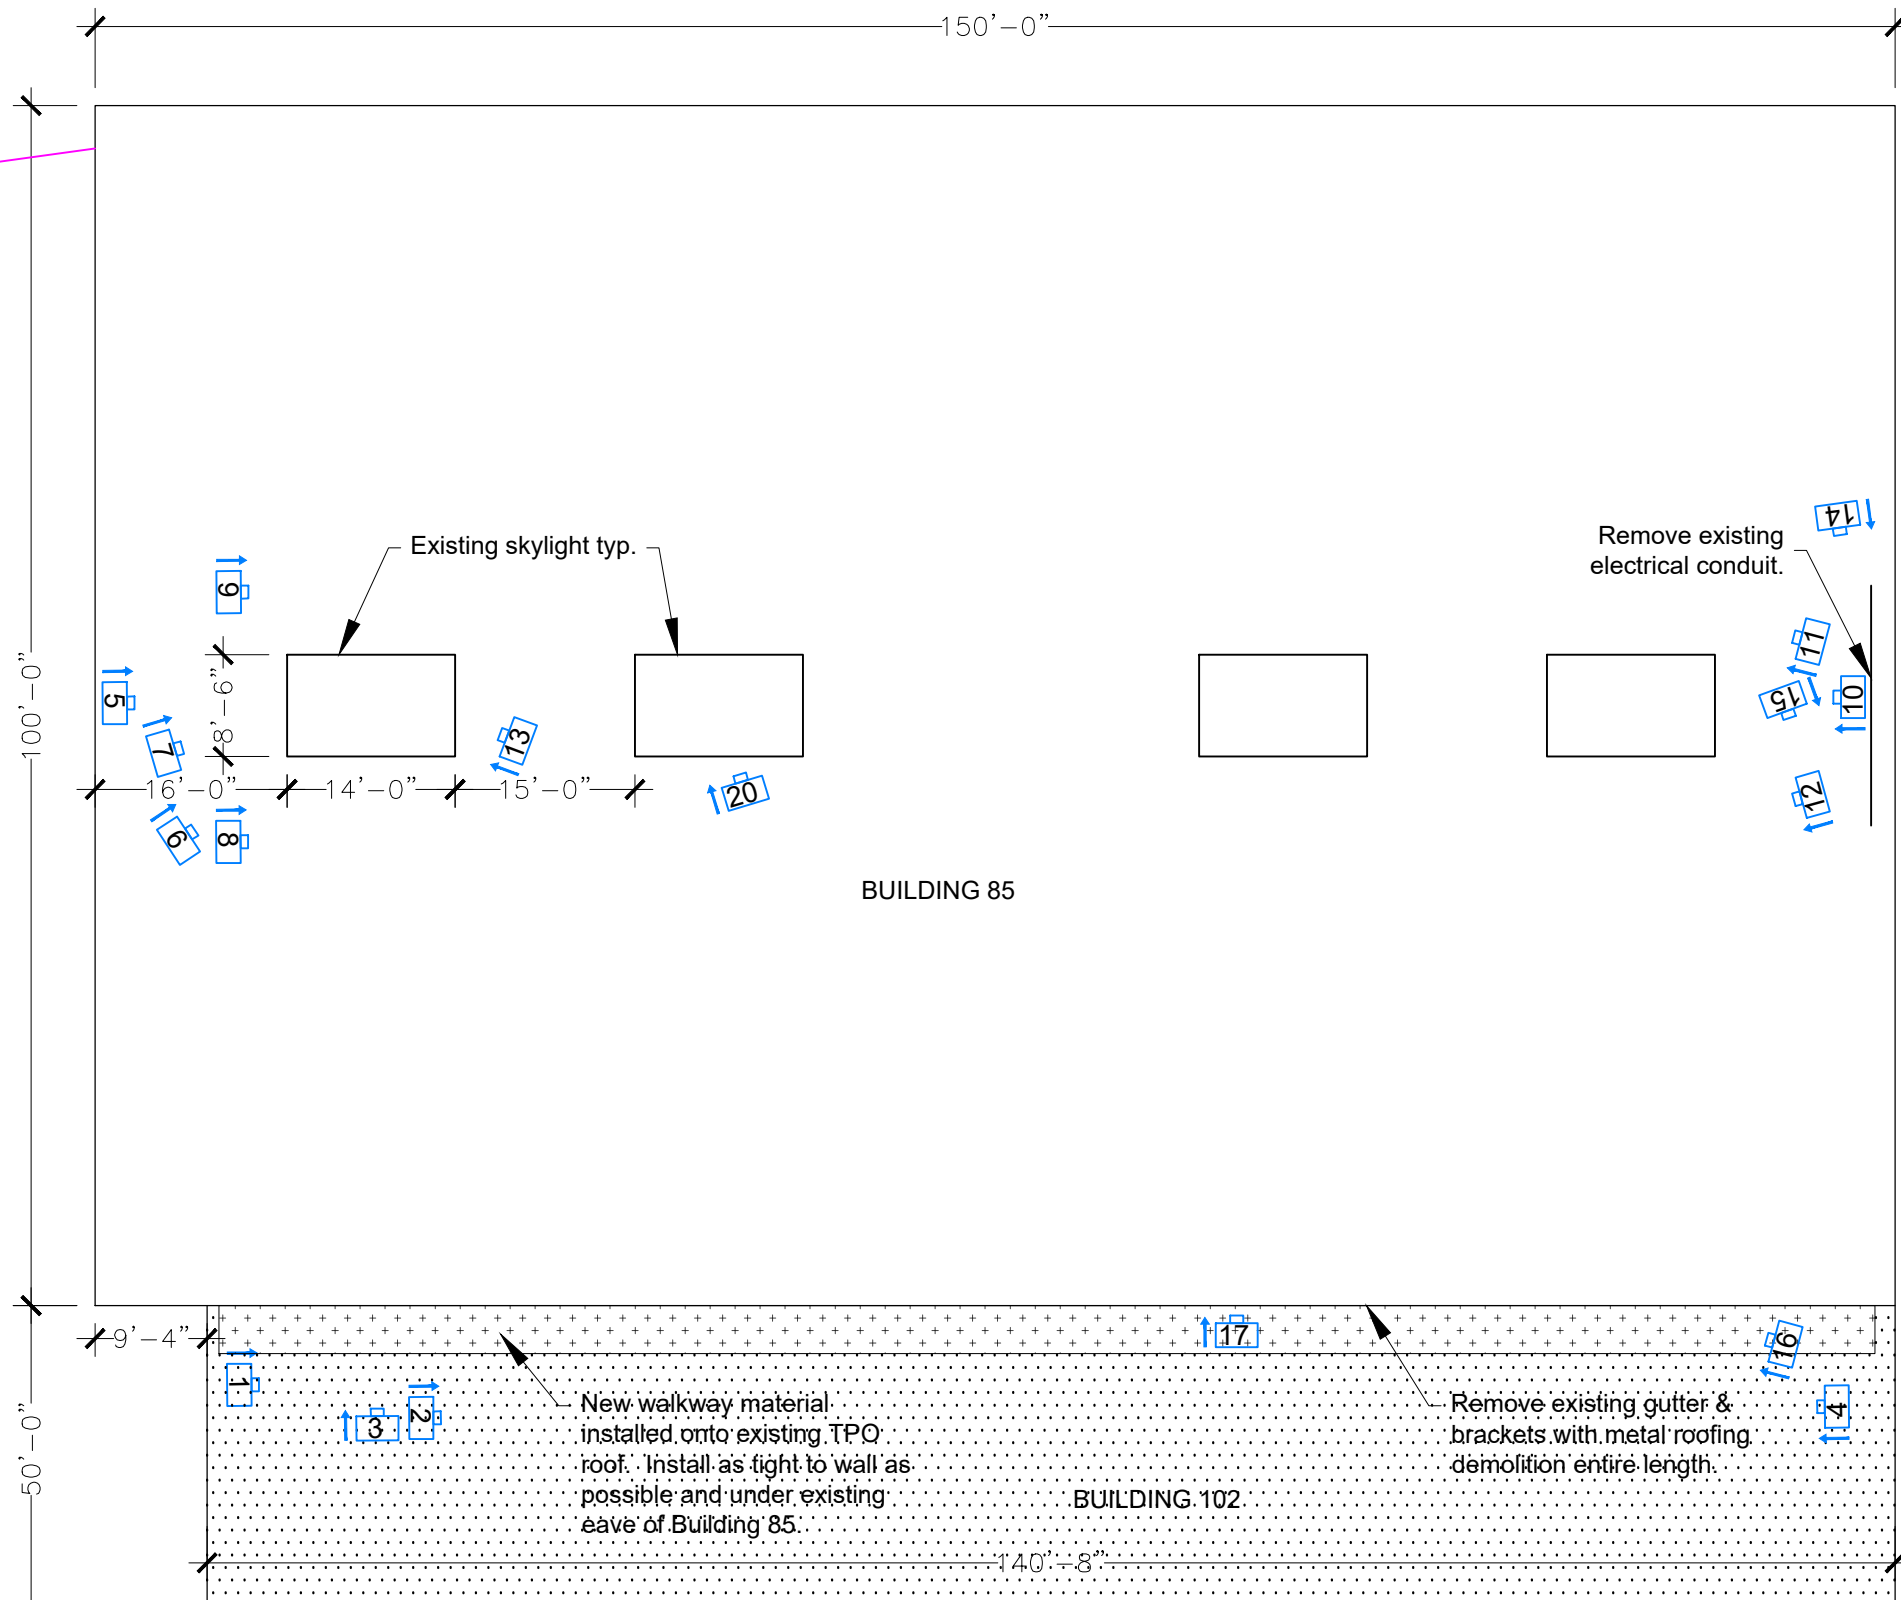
150'–0"

100'–0"

Existing skylight typ.

Remove existing electrical conduit.

14

9

5

8'–6"

11

15

10

7

13

16'–0"

14'–0"

15'–0"

20

12

6

8

BUILDING 85

9'–4"

17

16

1

2

3

4

50'–0"

New walkway material installed onto existing TPO roof. Install as tight to wall as possible and under existing eave of Building 85.

Remove existing gutter & brackets with metal roofing demolition entire length.

BUILDING 102

140'–8"